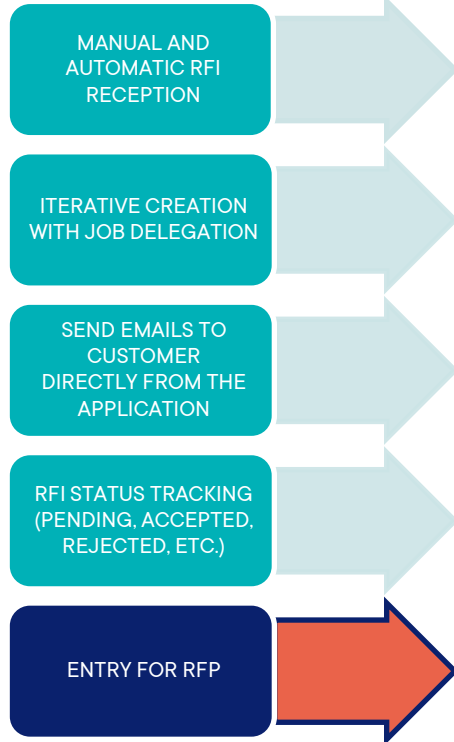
MANUAL AND AUTOMATIC RFI RECEPTION

ITERATIVE CREATION WITH JOB DELEGATION

SEND EMAILS TO CUSTOMER DIRECTLY FROM THE APPLICATION

RFI STATUS TRACKING (PENDING, ACCEPTED, REJECTED, ETC.)

ENTRY FOR RFP